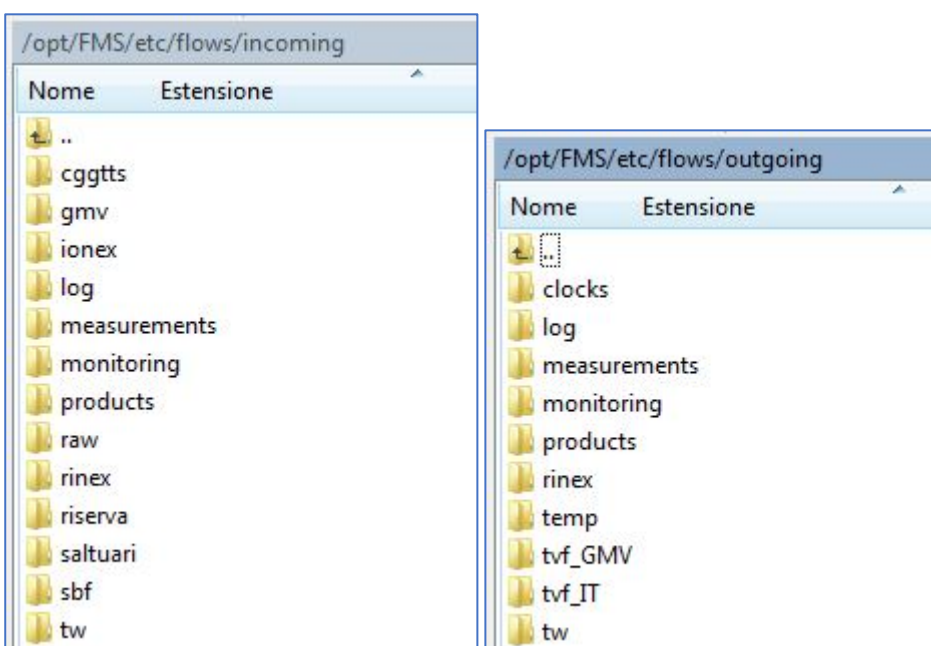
/opt/FMS/etc/flows/incoming

| Nome | Estensione |
|---|---|
| .. | |
| cggtts | |
| gmv | |
| ionex | |
| log | |
| measurements | |
| monitoring | |
| products | |
| raw | |
| rinex | |
| riserva | |
| saltuari | |
| sbf | |
| tw | |

/opt/FMS/etc/flows/outgoing

| Nome | Estensione |
|---|---|
| .. | |
| clocks | |
| log | |
| measurements | |
| monitoring | |
| products | |
| rinex | |
| temp | |
| tvf_GMV | |
| tvf_IT | |
| tw | |